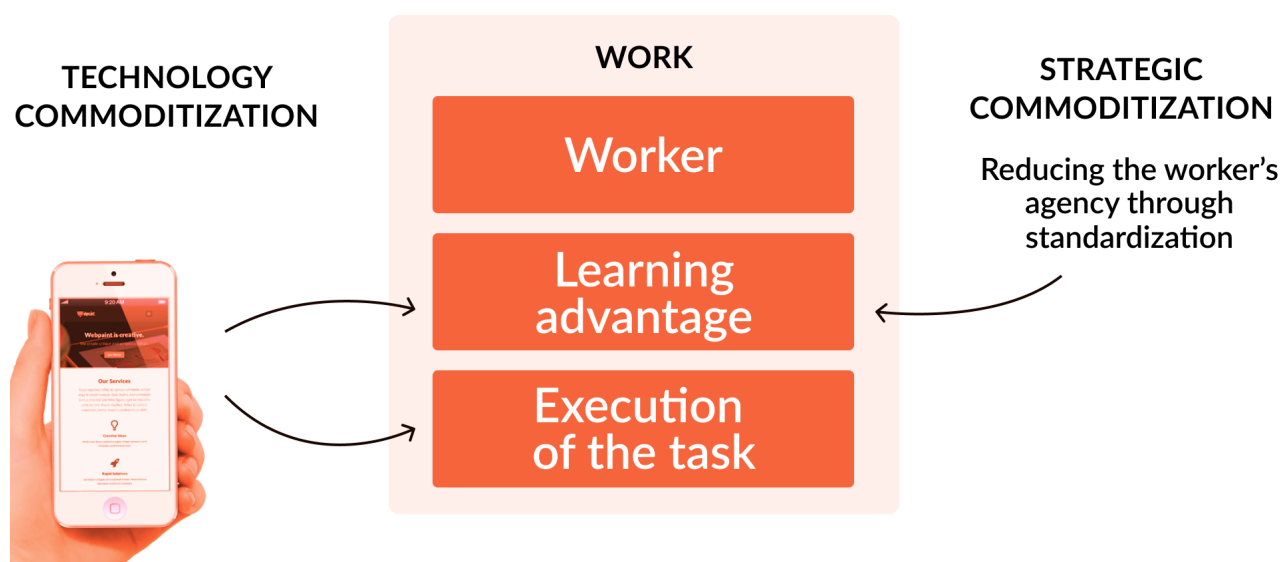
TECHNOLOGY COMMODITIZATION

WORK

Worker

Learning advantage

Execution of the task

STRATEGIC COMMODITIZATION

Reducing the worker's agency through standardization

9:20 AM

Webpaint is creative.

Our Services

Creative Ideas

Rapid Solutions